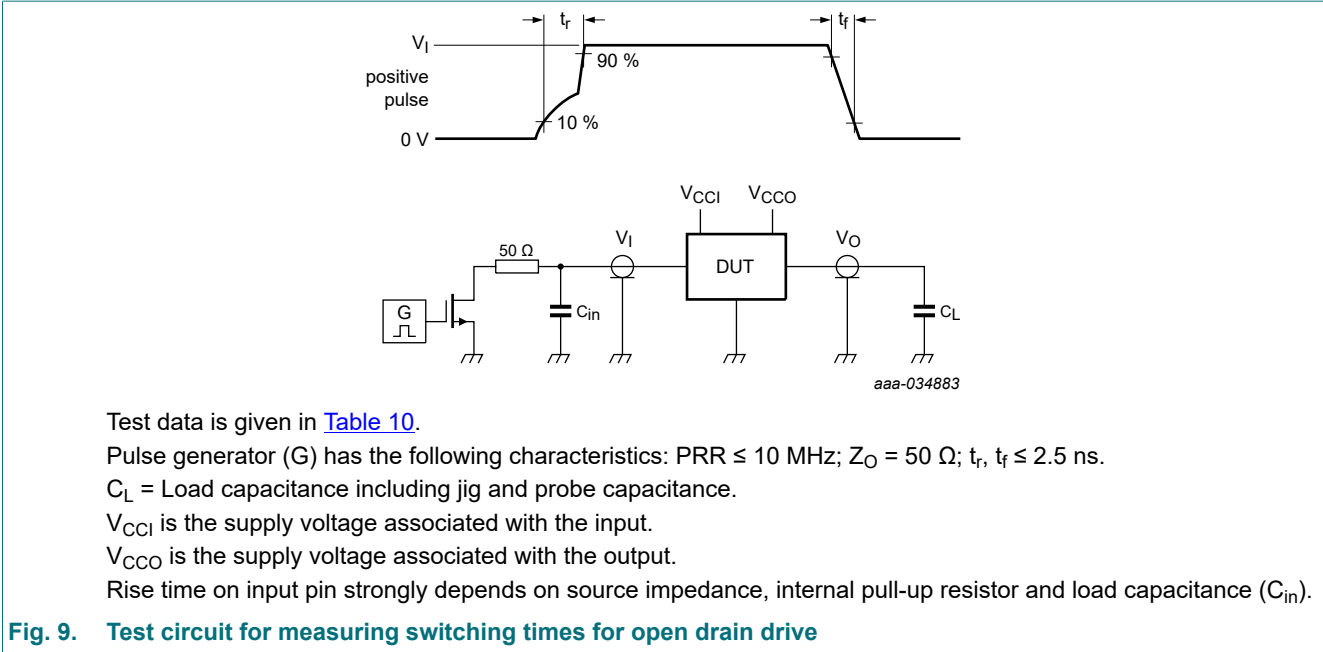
$t_r$

$t_f$

$V_I$

positive pulse

90 %

10 %

0 V

$V_{CCI}$ $V_{CCO}$

50 Ω

$V_I$

DUT

$V_O$

G

$C_{in}$

$C_L$

aaa-034883

Test data is given in Table 10.

Pulse generator (G) has the following characteristics: PRR ≤ 10 MHz; $Z_O$ = 50 Ω; $t_r$, $t_f$ ≤ 2.5 ns.

$C_L$ = Load capacitance including jig and probe capacitance.

$V_{CCI}$ is the supply voltage associated with the input.

$V_{CCO}$ is the supply voltage associated with the output.

Rise time on input pin strongly depends on source impedance, internal pull-up resistor and load capacitance ($C_{in}$).

Fig. 9. Test circuit for measuring switching times for open drain drive